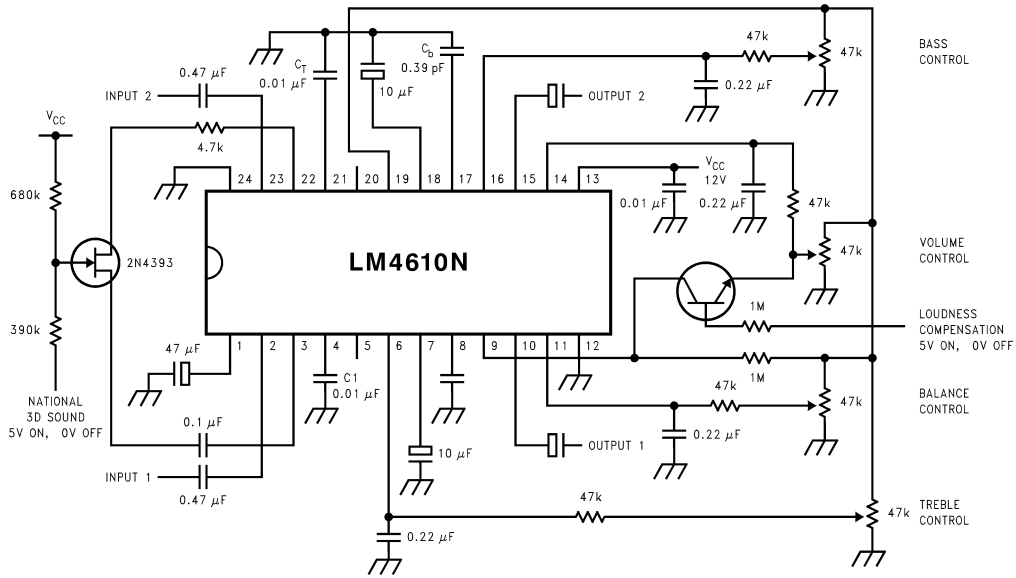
$V_{CC}$
680k
2N4393
390k
NATIONAL 3D SOUND 5V ON, 0V OFF

INPUT 2
0.47 $\mu$F
4.7k
$C_T$
0.01 $\mu$F
10 $\mu$F
$C_b$
0.39 pF
47k
0.22 $\mu$F
47k
BASS CONTROL
OUTPUT 2

24 23 22 21 20 19 18 17 16 15 14 13
$V_{CC}$
12V
0.01 $\mu$F
0.22 $\mu$F
47k
47k
VOLUME CONTROL

LM4610N

1M
LOUDNESS COMPENSATION 5V ON, 0V OFF

1 2 3 4 5 6 7 8 9 10 11 12
47 $\mu$F
C1
0.01 $\mu$F
1M
47k
47k
BALANCE CONTROL
0.1 $\mu$F
OUTPUT 1
0.22 $\mu$F
10 $\mu$F
INPUT 1
0.47 $\mu$F
47k
47k
TREBLE CONTROL
0.22 $\mu$F